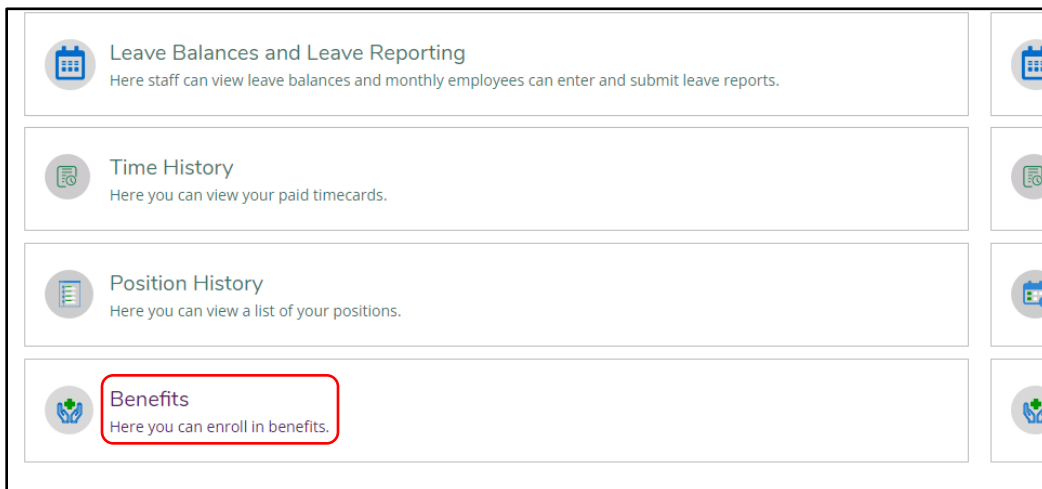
Leave Balances and Leave Reporting
Here staff can view leave balances and monthly employees can enter and submit leave reports.

Time History
Here you can view your paid timecards.

Position History
Here you can view a list of your positions.

Benefits
Here you can enroll in benefits.